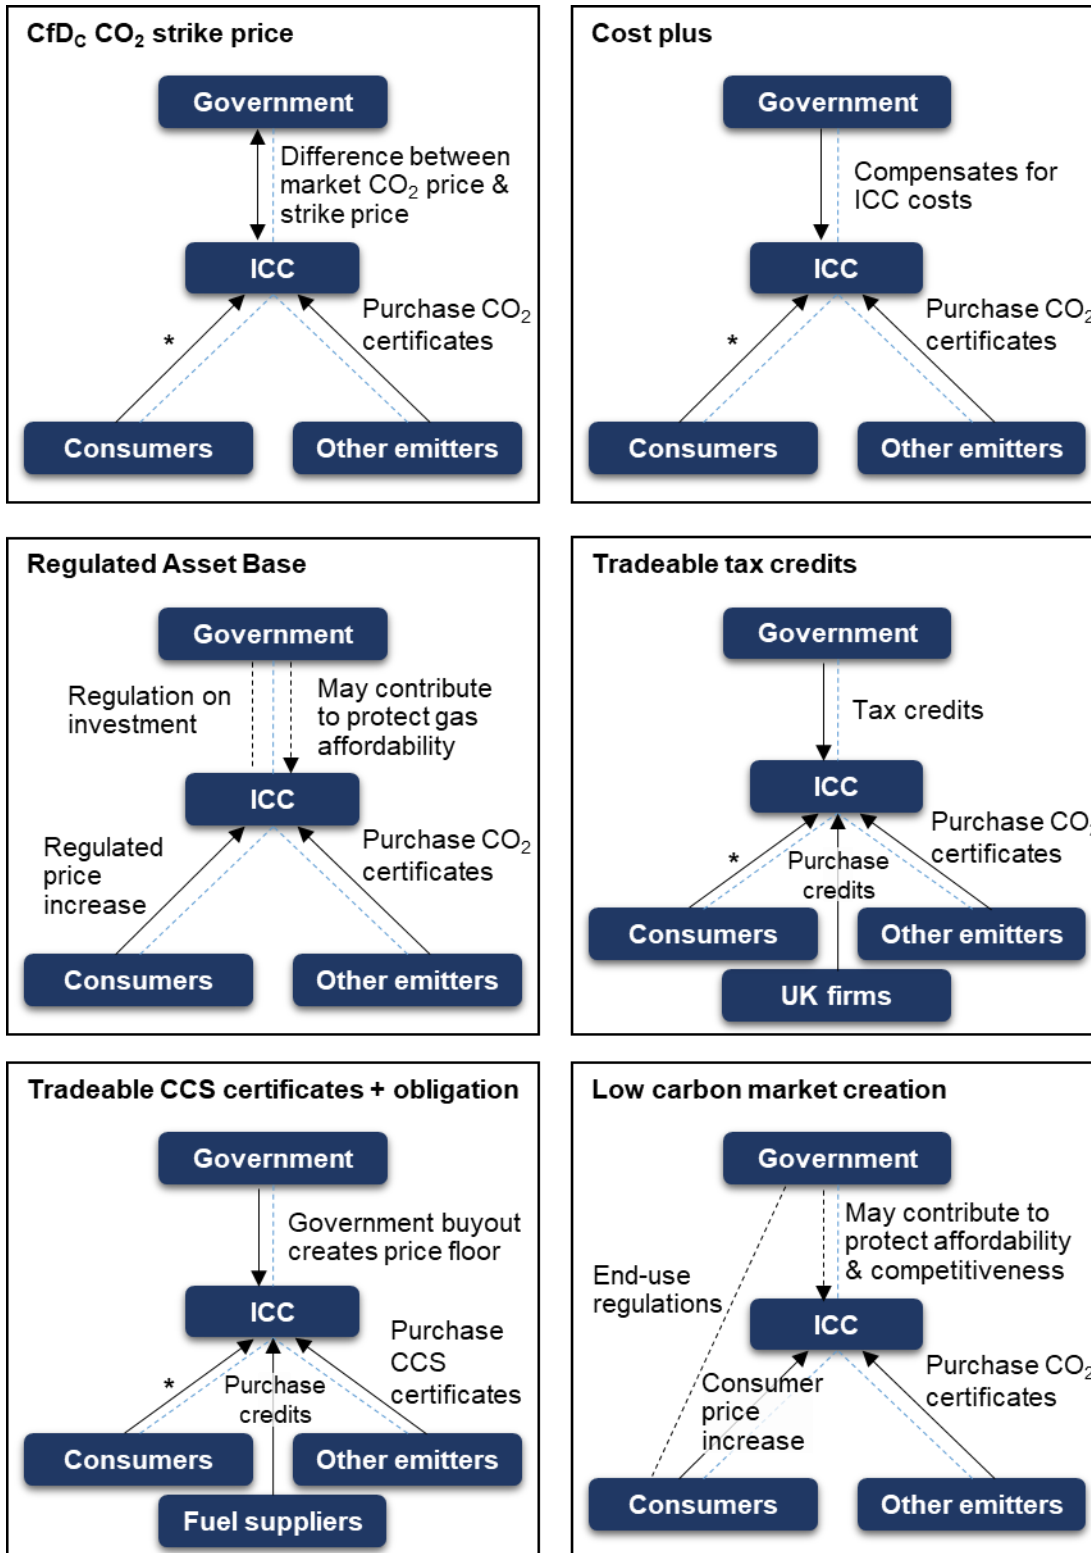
$CfD_C$ $CO_2$ strike price

Government

Difference between market $CO_2$ price & strike price

ICC

*

Purchase $CO_2$ certificates

Consumers

Other emitters

Cost plus

Government

Compensates for ICC costs

ICC

*

Purchase $CO_2$ certificates

Consumers

Other emitters

Regulated Asset Base

Government

Regulation on investment

May contribute to protect gas affordability

ICC

Regulated price increase

Purchase $CO_2$ certificates

Consumers

Other emitters

Tradeable tax credits

Government

Tax credits

ICC

*

Purchase credits

Purchase $CO_2$ certificates

Consumers

Other emitters

UK firms

Tradeable CCS certificates + obligation

Government

Government buyout creates price floor

ICC

*

Purchase credits

Purchase CCS certificates

Consumers

Other emitters

Fuel suppliers

Low carbon market creation

Government

May contribute to protect affordability & competitiveness

End-use regulations

ICC

Consumer price increase

Purchase $CO_2$ certificates

Consumers

Other emitters